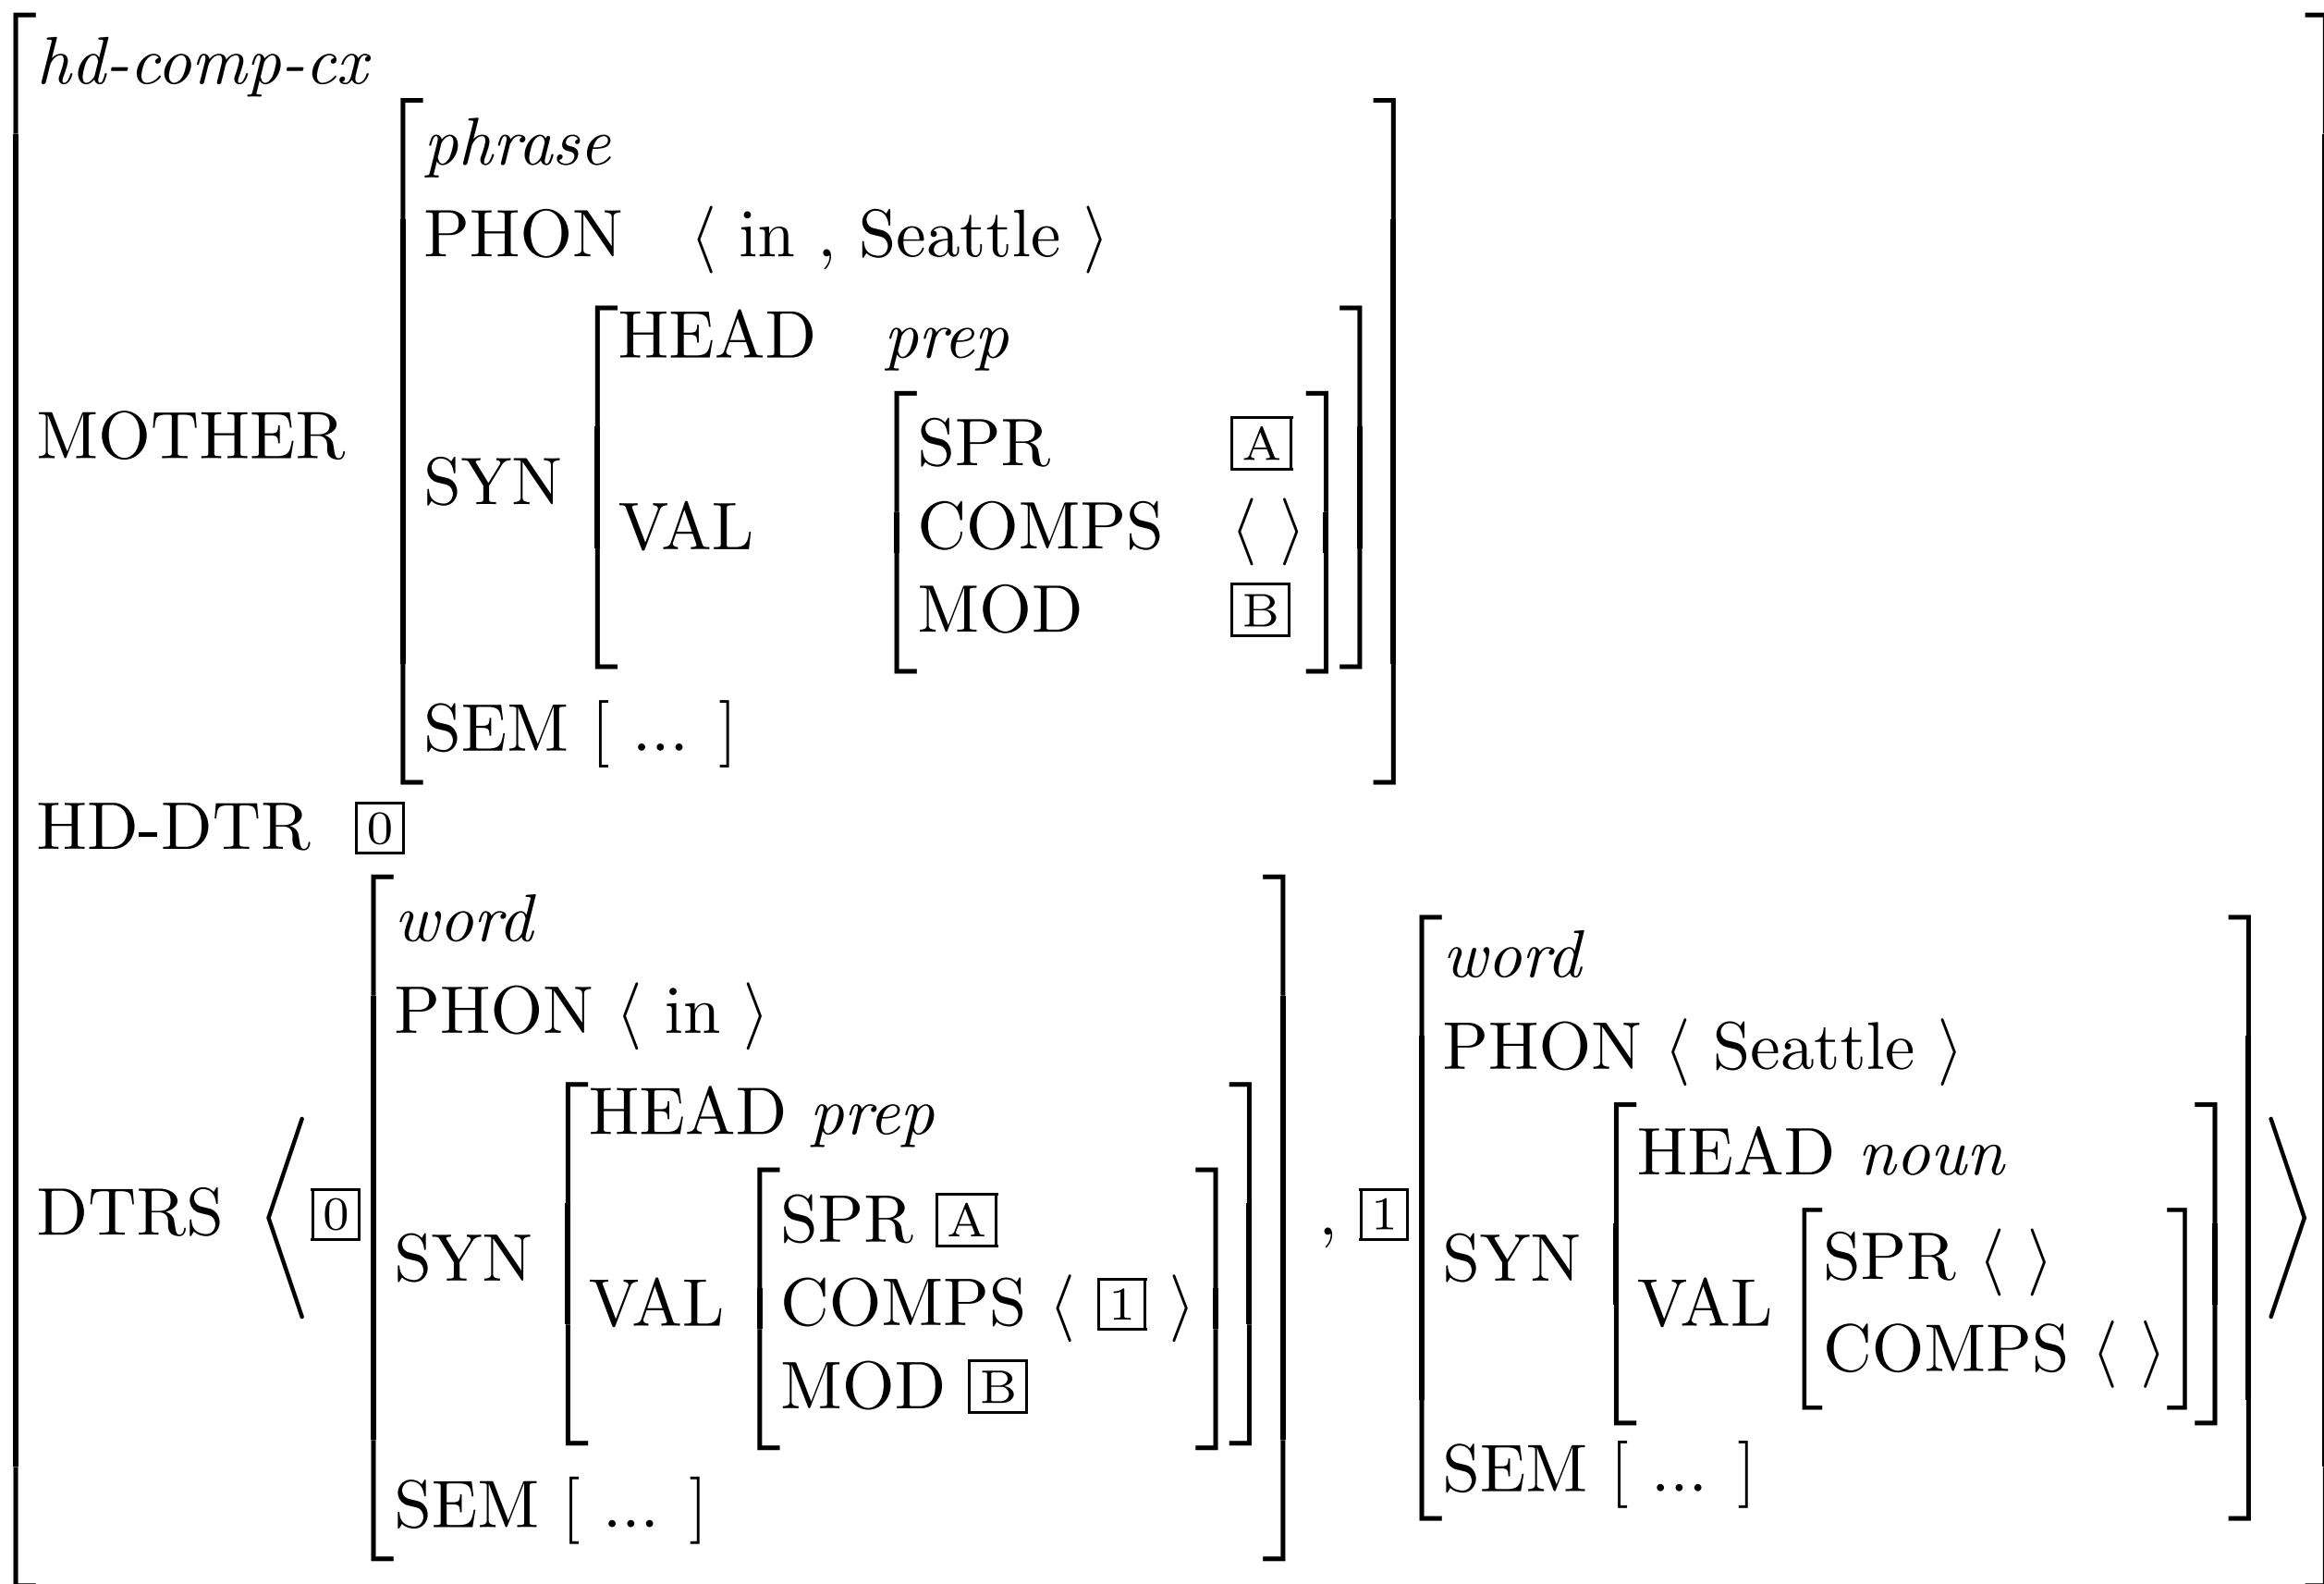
*hd-comp-cx*

MOTHER
*phrase*
PHON ⟨ in , Seattle ⟩
SYN
HEAD *prep*
VAL
SPR [A]
COMPS ⟨ ⟩
MOD [B]
SEM [ ... ]

HD-DTR [0]

DTRS ⟨ [0]
*word*
PHON ⟨ in ⟩
SYN
HEAD *prep*
VAL
SPR [A]
COMPS ⟨ [1] ⟩
MOD [B]
SEM [ ... ]
, [1]
*word*
PHON ⟨ Seattle ⟩
SYN
HEAD *noun*
VAL
SPR ⟨ ⟩
COMPS ⟨ ⟩
SEM [ ... ]
⟩